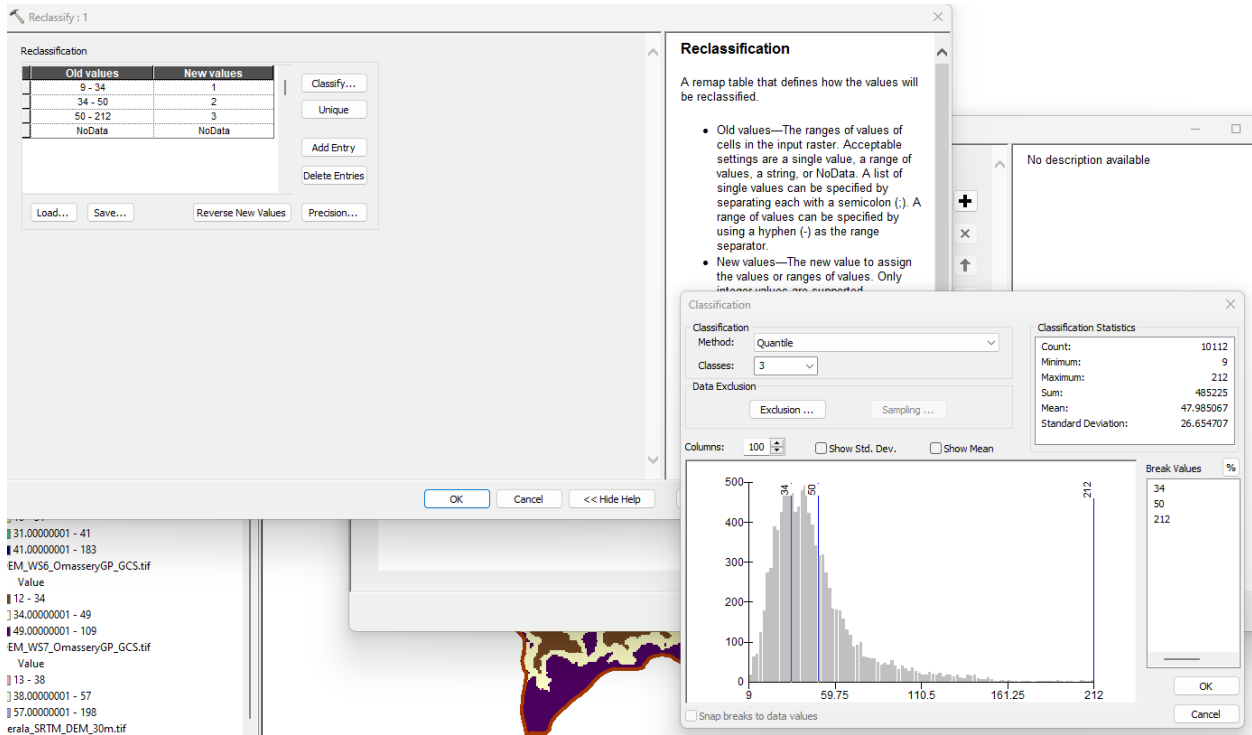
Reclassify : 1

Reclassification

| Old values | New values |
|---|---|
| 9 - 34 | 1 |
| 34 - 50 | 2 |
| 50 - 212 | 3 |
| NoData | NoData |

Classify...
Unique
Add Entry
Delete Entries
Load...
Save...
Reverse New Values
Precision...

OK
Cancel
<< Hide Help

Reclassification

A remap table that defines how the values will be reclassified.

• Old values—The ranges of values of cells in the input raster. Acceptable settings are a single value, a range of values, a string, or NoData. A list of single values can be specified by separating each with a semicolon (;). A range of values can be specified by using a hyphen (-) as the range separator.

• New values—The new value to assign the values or ranges of values. Only integer values are supported.

No description available

31.00000001 - 41
41.00000001 - 183
EM_WS6_OmasseryGP_GCS.tif
Value
12 - 34
34.00000001 - 49
49.00000001 - 109
EM_WS7_OmasseryGP_GCS.tif
Value
13 - 38
38.00000001 - 57
57.00000001 - 198
erala_SRTM_DEM_30m.tif

Classification

Classification
Method: Quantile
Classes: 3
Data Exclusion
Exclusion ...
Sampling ...
Columns: 100
Show Std. Dev.
Show Mean

Classification Statistics
Count: 10112
Minimum: 9
Maximum: 212
Sum: 485225
Mean: 47.985067
Standard Deviation: 26.654707

Break Values
%
34
50
212

500
400
300
200
100
0
34
50
212
9
59.75
110.5
161.25
212

Snap breaks to data values
OK
Cancel